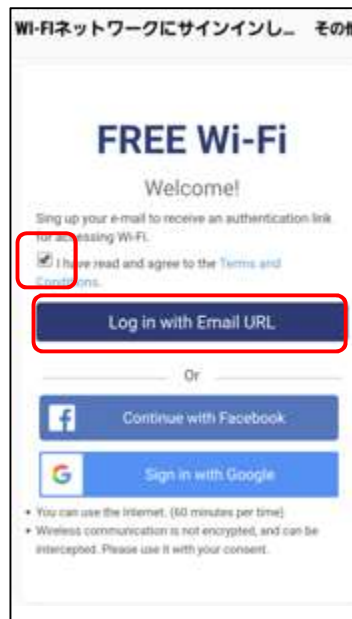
WI-FIネットワークにサインインし... その他

FREE Wi-Fi

Welcome!

Sing up your e-mail to receive an authentication link for accessing Wi-Fi.

I have read and agree to the Terms and Conditions.

Log in with Email URL

Or

Continue with Facebook

Sign in with Google

• You can use the Internet. (60 minutes per time)
• Wireless communication is not encrypted, and can be intercepted. Please use it with your consent.